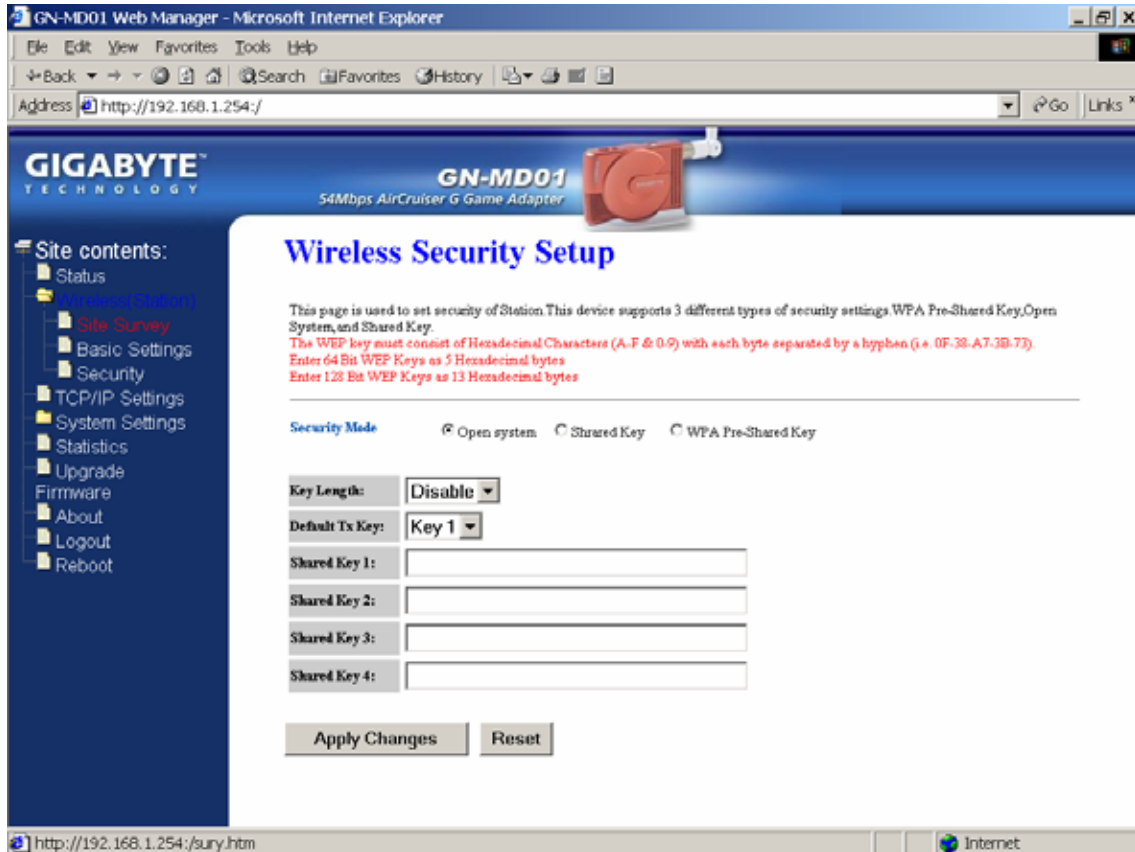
GN-MD01 Web Manager - Microsoft Internet Explorer

File Edit View Favorites Tools Help

Back Search Favorites History

Address http://192.168.1.254:/ Go Links

GIGABYTE TECHNOLOGY

GN-MD01
54Mbps AirCruiser G Game Adapter

Site contents:
Status
Wireless(Station)
Site Survey
Basic Settings
Security
TCP/IP Settings
System Settings
Statistics
Upgrade Firmware
About
Logout
Reboot

Wireless Security Setup

This page is used to set security of Station.This device supports 3 different types of security settings.WPA Pre-Shared Key,Open System,and Shared Key.
The WEP key must consist of Hexadecimal Characters (A-F & 0-9) with each byte separated by a hyphen (i.e. 0F-38-A7-3B-73).
Enter 64 Bit WEP Keys as 5 Hexadecimal bytes
Enter 128 Bit WEP Keys as 13 Hexadecimal bytes

Security Mode Open system Shared Key WPA Pre-Shared Key

| Key Length: | Disable |
|---|---|
| Default Tx Key: | Key 1 |
| Shared Key 1: | |
| Shared Key 2: | |
| Shared Key 3: | |
| Shared Key 4: | |

Apply Changes Reset

http://192.168.1.254:/sury.htm Internet